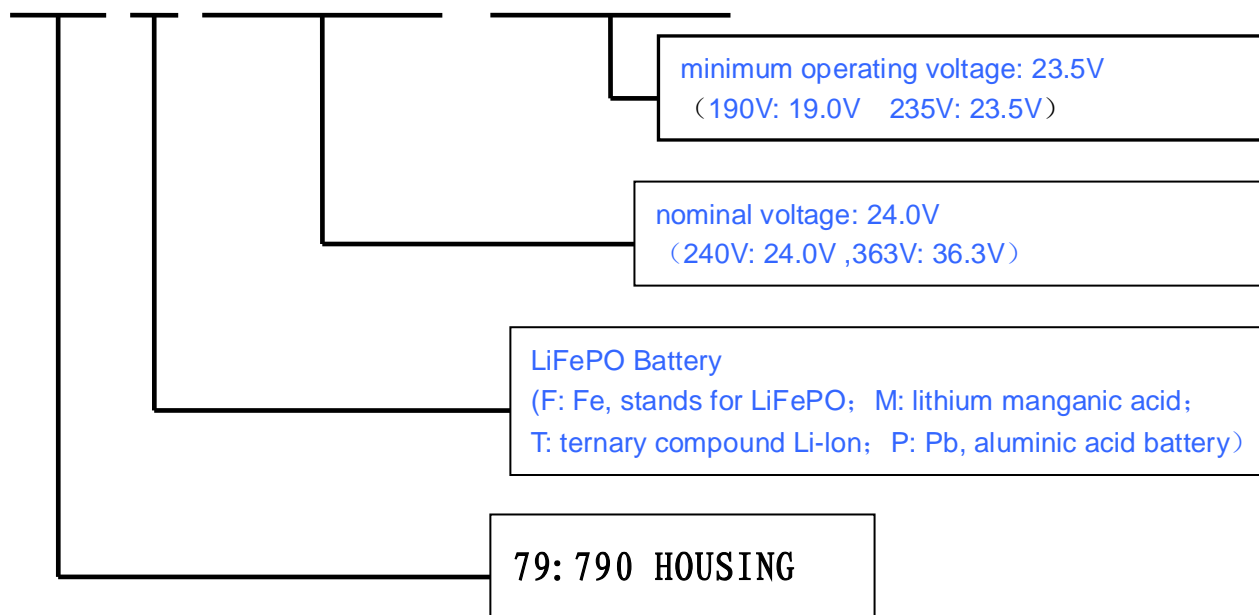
minimum operating voltage: 23.5V
（190V: 19.0V　235V: 23.5V）

nominal voltage: 24.0V
（240V: 24.0V ,363V: 36.3V）

LiFePO Battery
(F: Fe, stands for LiFePO；M: lithium manganic acid；
T: ternary compound Li-Ion；P: Pb, aluminic acid battery）

79: 790 HOUSING